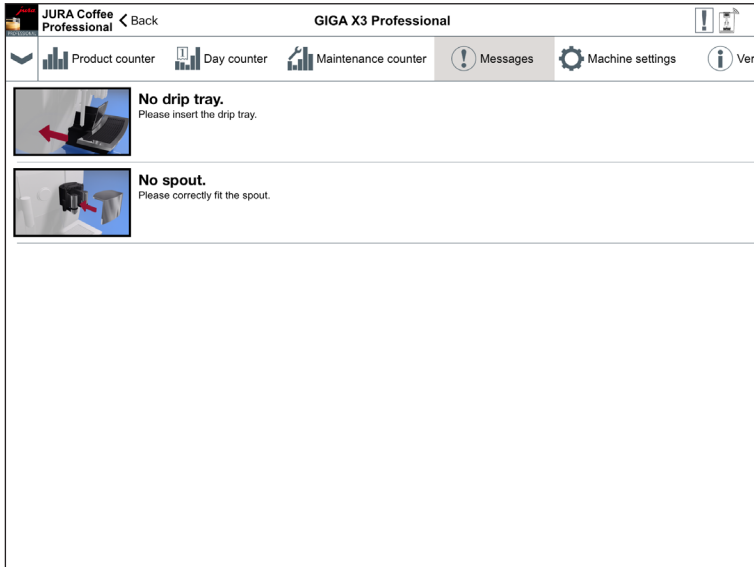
JURA Coffee Professional

Back

GIGA X3 Professional

Product counter

Day counter

Maintenance counter

Messages

Machine settings

Ver

No drip tray.
Please insert the drip tray.

No spout.
Please correctly fit the spout.